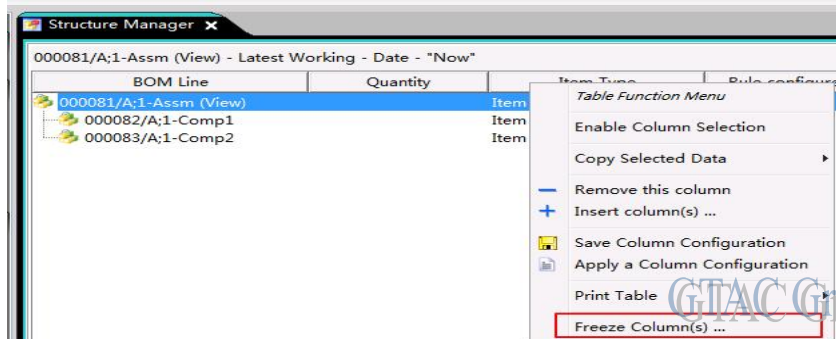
Structure Manager

000081/A;1-Assm (View) - Latest Working - Date - "Now"

| BOM Line | Quantity | Item Type | Rule configur |
|---|---|---|---|
| 000081/A;1-Assm (View) | | Item | |
| 000082/A;1-Comp1 | | Item | |
| 000083/A;1-Comp2 | | Item | |

Table Function Menu
Enable Column Selection
Copy Selected Data
Remove this column
Insert column(s) ...
Save Column Configuration
Apply a Column Configuration
Print Table
Freeze Column(s) ...

GTAC Gr